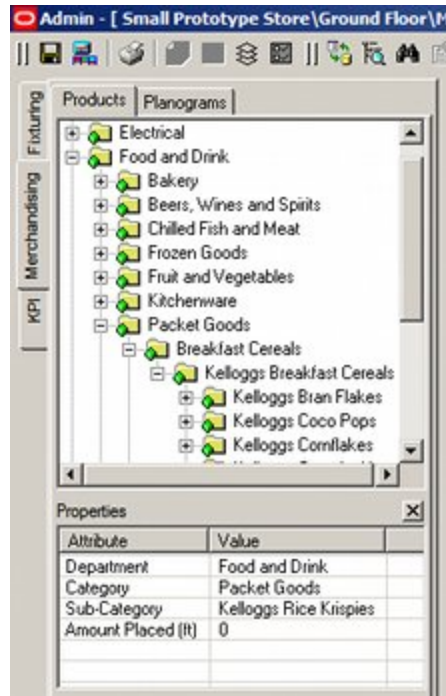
Admin - [ Small Prototype Store\Ground Floor\M

Fixturing

Merchandising

KPI

Products | Planograms

Electrical
Food and Drink
Bakery
Beers, Wines and Spirits
Chilled Fish and Meat
Frozen Goods
Fruit and Vegetables
Kitchenware
Packet Goods
Breakfast Cereals
Kelloggs Breakfast Cereals
Kelloggs Bran Flakes
Kelloggs Coco Pops
Kelloggs Cornflakes
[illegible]

Properties

| Attribute | Value |
|---|---|
| Department | Food and Drink |
| Category | Packet Goods |
| Sub-Category | Kelloggs Rice Krispies |
| Amount Placed (ft) | 0 |